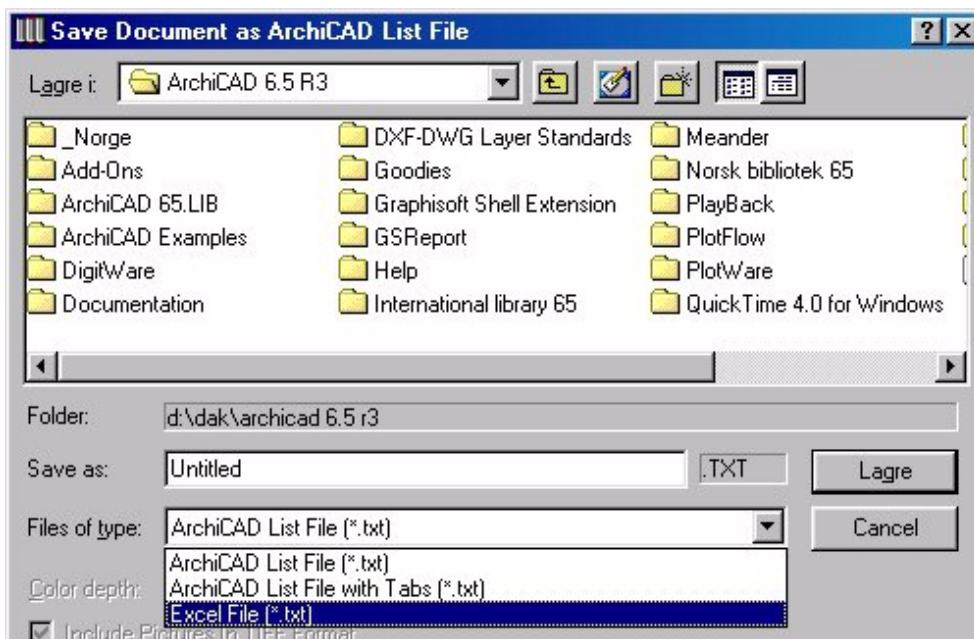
Save Document as ArchiCAD List File

Lagre i: ArchiCAD 6.5 R3

_Norge
Add-Ons
ArchiCAD 65.LIB
ArchiCAD Examples
DigitWare
Documentation

DXF-DWG Layer Standards
Goodies
Graphisoft Shell Extension
GSReport
Help
International library 65

Meander
Norsk bibliotek 65
PlayBack
PlotFlow
PlotWare
QuickTime 4.0 for Windows

Folder: d:\dak\archicad 6.5 r3

Save as: Untitled .TXT

Lagre

Files of type: ArchiCAD List File (*.txt)

Cancel

ArchiCAD List File (*.txt)
ArchiCAD List File with Tabs (*.txt)
Excel File (*.txt)

Color depth:

Include Pictures in TIFF Format